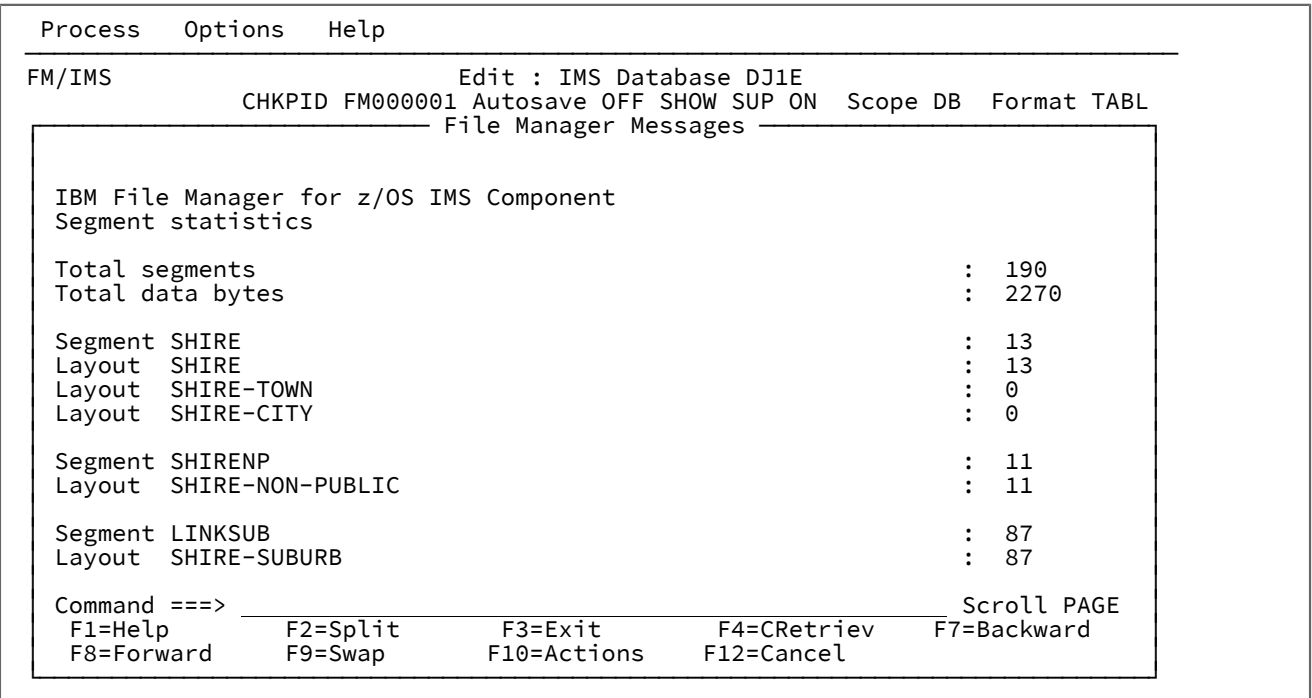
Process Options Help

FM/IMS Edit : IMS Database DJ1E
CHKPID FM000001 Autosave OFF SHOW SUP ON Scope DB Format TABL

File Manager Messages

IBM File Manager for z/OS IMS Component
Segment statistics

Total segments : 190
Total data bytes : 2270

Segment SHIRE : 13
Layout SHIRE : 13
Layout SHIRE-TOWN : 0
Layout SHIRE-CITY : 0

Segment SHIRENP : 11
Layout SHIRE-NON-PUBLIC : 11

Segment LINKSUB : 87
Layout SHIRE-SUBURB : 87

Command ===> Scroll PAGE
F1=Help F2=Split F3=Exit F4=CRetriev F7=Backward
F8=Forward F9=Swap F10=Actions F12=Cancel